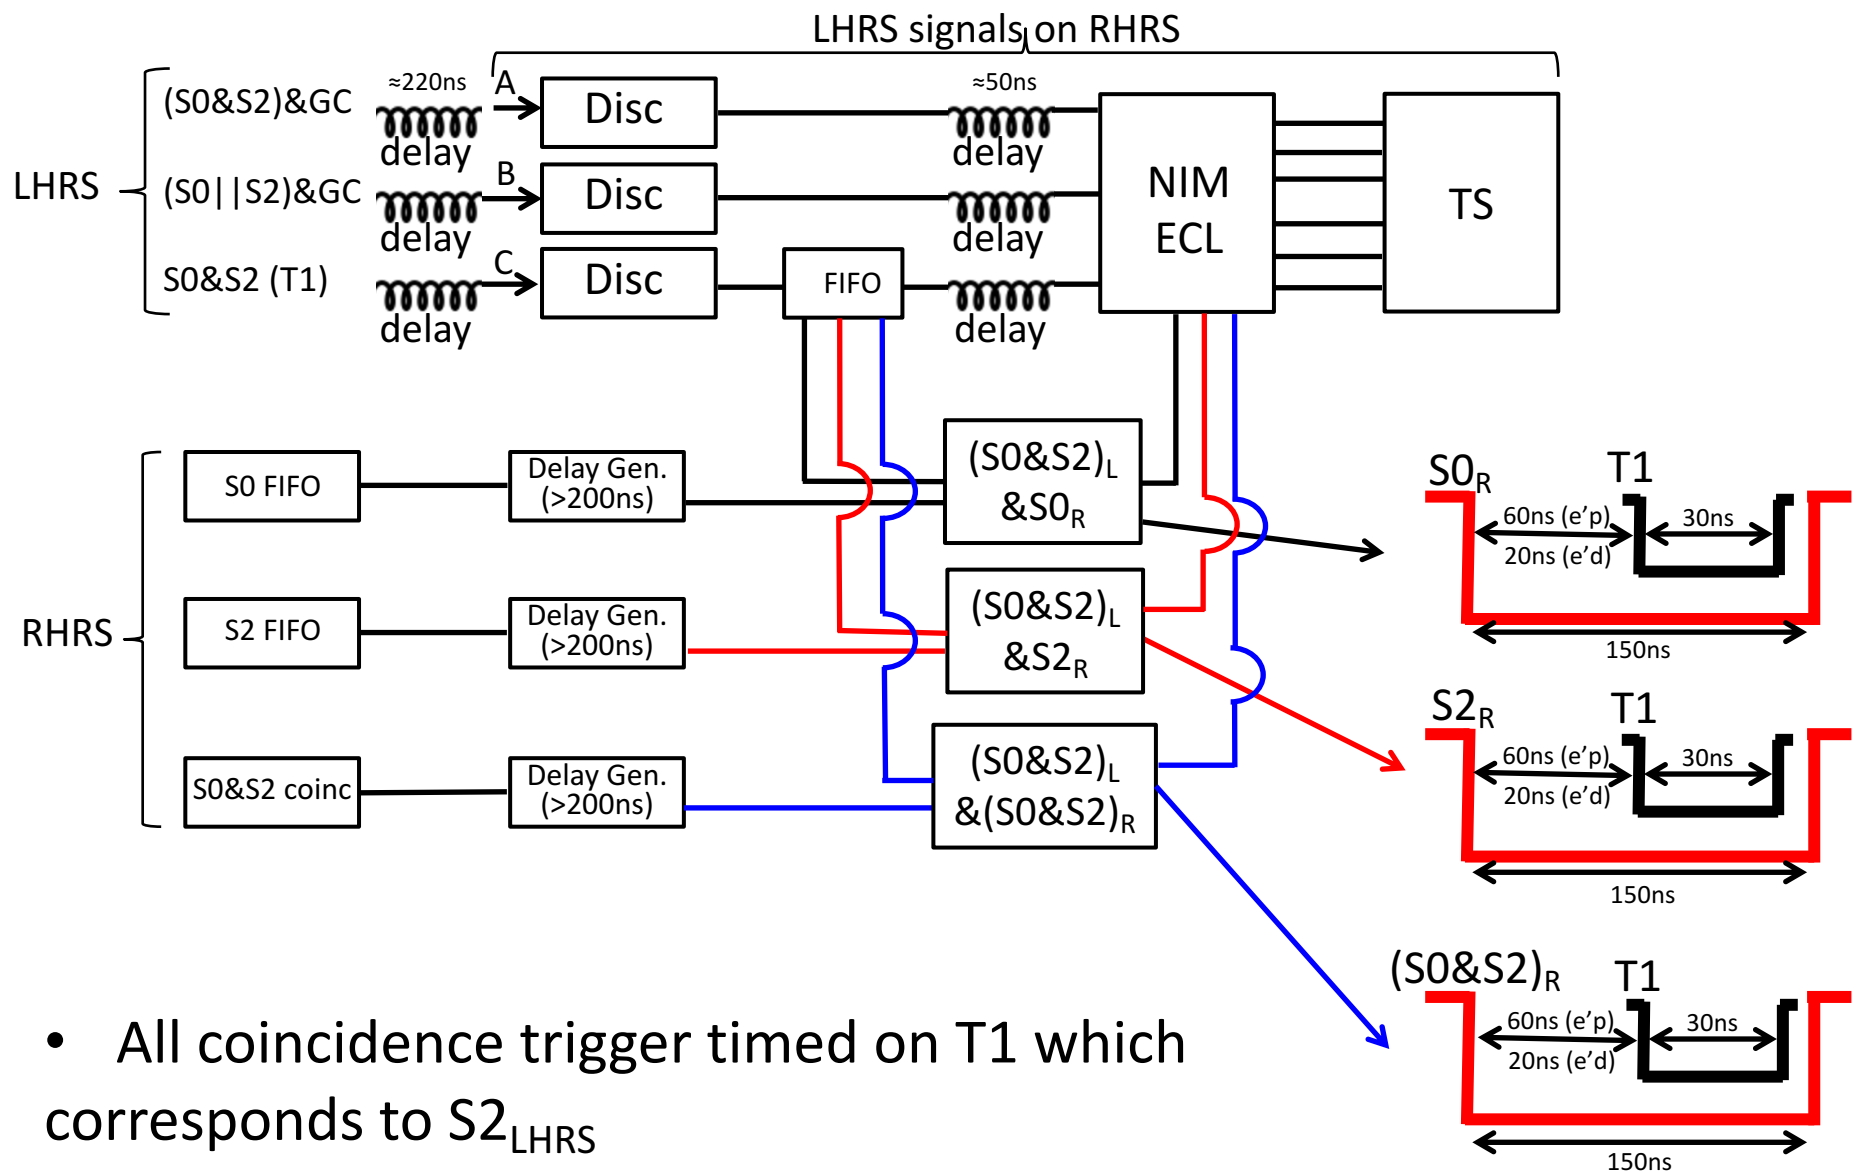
LHRS signals on RHRS

LHRS

(S0&S2)&GC
(S0||S2)&GC
S0&S2 (T1)

≈220ns
delay
delay
delay

A
B
C

Disc
Disc
Disc

FIFO

≈50ns
delay
delay
delay

NIM
ECL

TS

RHRS

S0 FIFO
S2 FIFO
S0&S2 coinc

Delay Gen. (>200ns)
Delay Gen. (>200ns)
Delay Gen. (>200ns)

$(S0\&S2)_L$ $\&S0_R$
$(S0\&S2)_L$ $\&S2_R$
$(S0\&S2)_L$ $\&(S0\&S2)_R$

$S0_R$ T1
60ns (e'p)
30ns
20ns (e'd)
150ns

$S2_R$ T1
60ns (e'p)
30ns
20ns (e'd)
150ns

$(S0\&S2)_R$ T1
60ns (e'p)
30ns
20ns (e'd)
150ns

• All coincidence trigger timed on T1 which corresponds to $S2_{LHRS}$